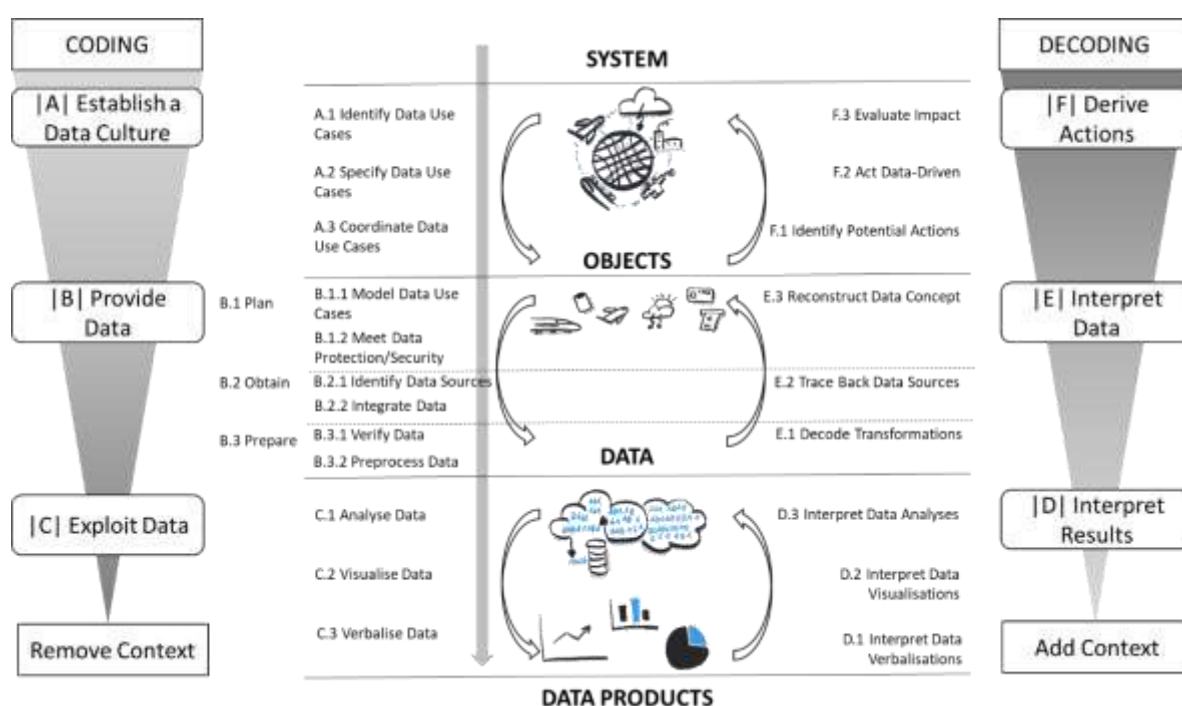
CODING

|A| Establish a Data Culture

|B| Provide Data

|C| Exploit Data

Remove Context

SYSTEM

A.1 Identify Data Use Cases

A.2 Specify Data Use Cases

A.3 Coordinate Data Use Cases

F.3 Evaluate Impact

F.2 Act Data-Driven

F.1 Identify Potential Actions

OBJECTS

B.1 Plan

B.1.1 Model Data Use Cases

B.1.2 Meet Data Protection/Security

E.3 Reconstruct Data Concept

B.2 Obtain

B.2.1 Identify Data Sources

B.2.2 Integrate Data

E.2 Trace Back Data Sources

B.3 Prepare

B.3.1 Verify Data

B.3.2 Preprocess Data

E.1 Decode Transformations

DATA

C.1 Analyse Data

C.2 Visualise Data

C.3 Verbalise Data

D.3 Interpret Data Analyses

D.2 Interpret Data Visualisations

D.1 Interpret Data Verbalisations

DATA PRODUCTS

DECODING

|F| Derive Actions

|E| Interpret Data

|D| Interpret Results

Add Context